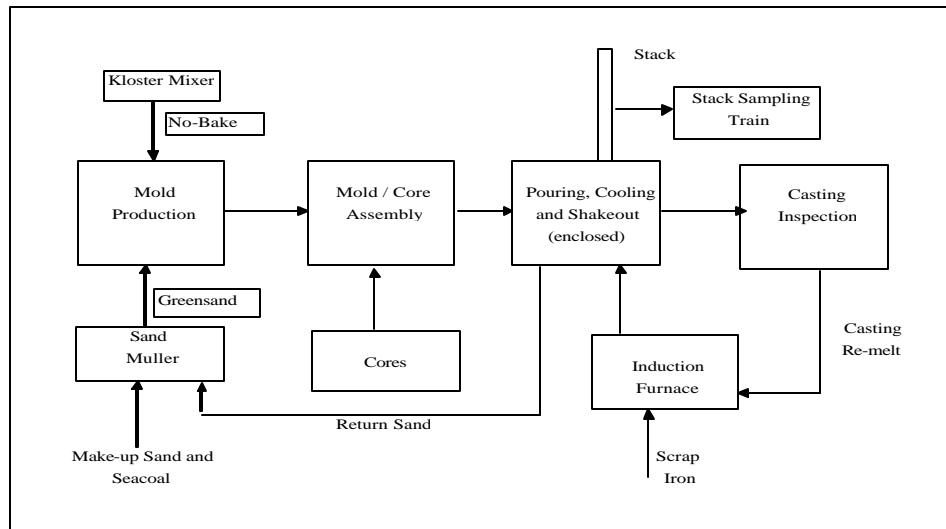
Kloster Mixer

No-Bake

Mold Production

Greensand

Sand Muller

Make-up Sand and Seacoal

Mold / Core Assembly

Cores

Return Sand

Stack

Stack Sampling Train

Pouring, Cooling and Shakeout (enclosed)

Induction Furnace

Scrap Iron

Casting Inspection

Casting Re-melt